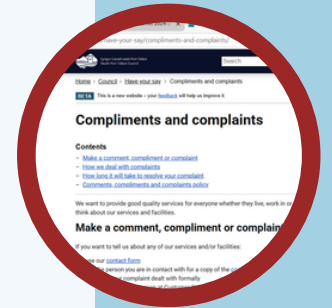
/have-your-say/compliments-and-complaints

Cyngor Castell-nedd Port Talbot
Neath Port Talbot Council

Search

Home | Council | Have your say | Compliments and complaints

BETA This is a new website – your feedback will help us improve it

Compliments and complaints

Contents
– Make a comment, compliment or complaint
– How we deal with complaints
– How long it will take to resolve your complaint
– Comments, compliments and complaints policy

We want to provide good quality services for everyone whether they live, work in o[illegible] think about our services and facilities.

Make a comment, compliment or complain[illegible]

If you want to tell us about any of our services and/or facilities:

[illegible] our contact form
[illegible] person you are in contact with for a copy of the co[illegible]
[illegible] complaint dealt with formally